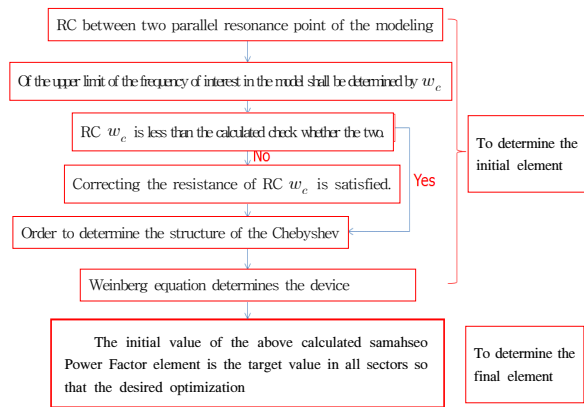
RC between two parallel resonance point of the modeling

Of the upper limit of the frequency of interest in the model shall be determined by $w_c$

RC $w_c$ is less than the calculated check whether the two.

No

Correcting the resistance of RC $w_c$ is satisfied.

Yes

Order to determine the structure of the Chebyshev

Weinberg equation determines the device

To determine the initial element

The initial value of the above calculated samahseo Power Factor element is the target value in all sectors so that the desired optimization

To determine the final element